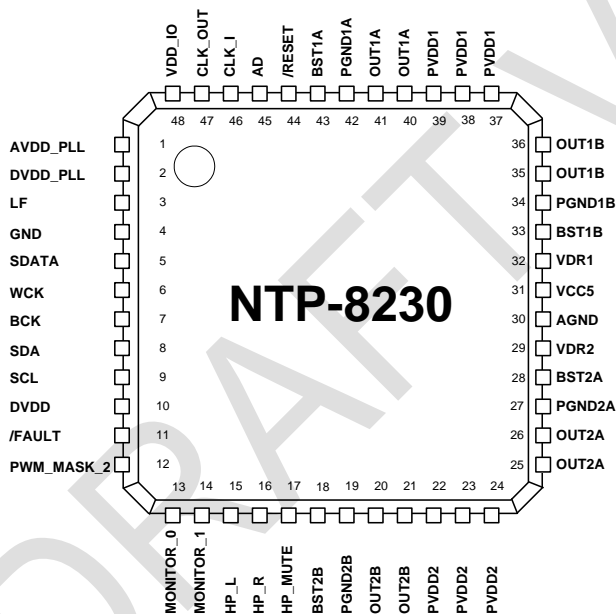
VDD_IO
CLK_OUT
CLK_I
AD
/RESET
BST1A
PGND1A
OUT1A
OUT1A
PVDD1
PVDD1
PVDD1

48 47 46 45 44 43 42 41 40 39 38 37

AVDD_PLL 1
DVDD_PLL 2
LF 3
GND 4
SDATA 5
WCK 6
BCK 7
SDA 8
SCL 9
DVDD 10
/FAULT 11
PWM_MASK_2 12

36 OUT1B
35 OUT1B
34 PGND1B
33 BST1B
32 VDR1
31 VCC5
30 AGND
29 VDR2
28 BST2A
27 PGND2A
26 OUT2A
25 OUT2A

NTP-8230

13 14 15 16 17 18 19 20 21 22 23 24

MONITOR_0
MONITOR_1
HP_L
HP_R
HP_MUTE
BST2B
PGND2B
OUT2B
OUT2B
PVDD2
PVDD2
PVDD2

DRAFT